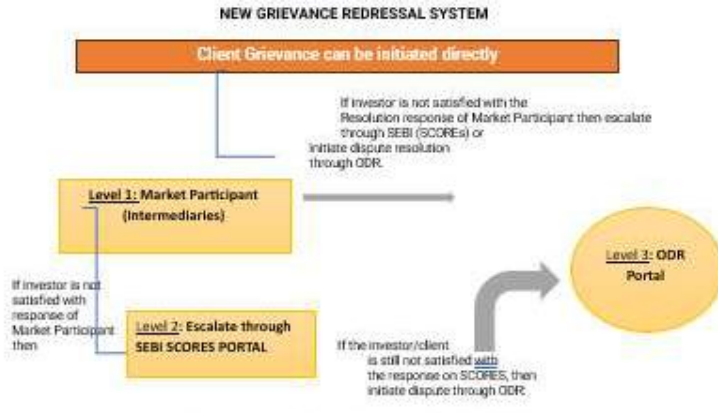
NEW GRIEVANCE REDRESSAL SYSTEM

Client Grievance can be initiated directly

If investor is not satisfied with the Resolution response of Market Participant then escalate through SEBI (SCOREs) or initiate dispute resolution through ODR.

Level 1: Market Participant (Intermediaries)

Level 3: ODR Portal

If investor is not satisfied with response of Market Participant then

Level 2: Escalate through SEBI SCORES PORTAL

If the investor/client is still not satisfied with the response on SCORES, then initiate dispute through ODR.